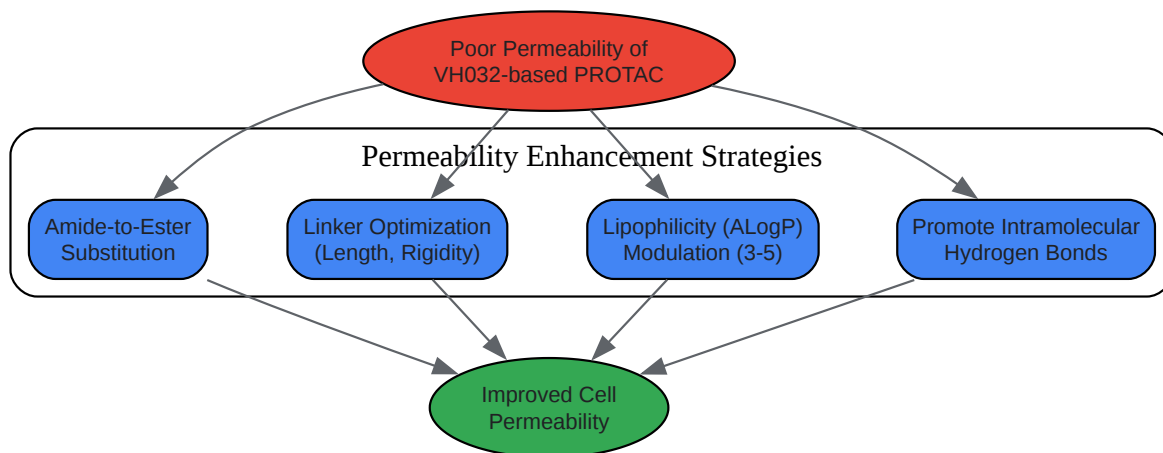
Poor Permeability of VH032-based PROTAC

Permeability Enhancement Strategies

Amide-to-Ester Substitution

Linker Optimization (Length, Rigidity)

Lipophilicity (ALogP) Modulation (3-5)

Promote Intramolecular Hydrogen Bonds

Improved Cell Permeability